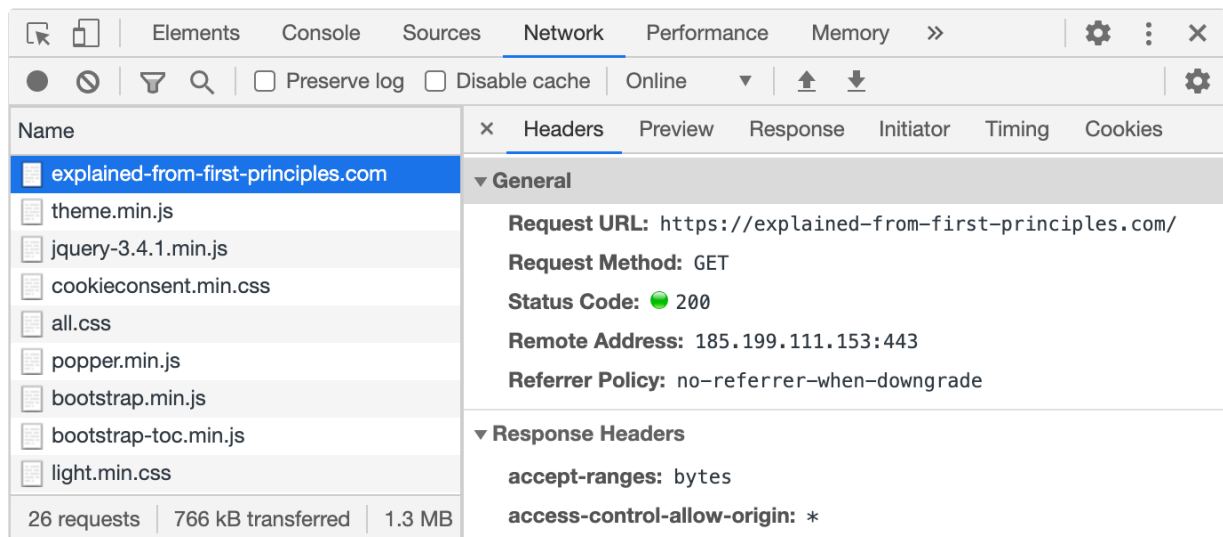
Elements Console Sources Network Performance Memory »

Preserve log Disable cache Online

Name
explained-from-first-principles.com
theme.min.js
jquery-3.4.1.min.js
cookieconsent.min.css
all.css
popper.min.js
bootstrap.min.js
bootstrap-toc.min.js
light.min.css

26 requests | 766 kB transferred | 1.3 MB

× Headers Preview Response Initiator Timing Cookies

▾ General
Request URL: https://explained-from-first-principles.com/
Request Method: GET
Status Code: 200
Remote Address: 185.199.111.153:443
Referrer Policy: no-referrer-when-downgrade

▾ Response Headers
accept-ranges: bytes
access-control-allow-origin: *